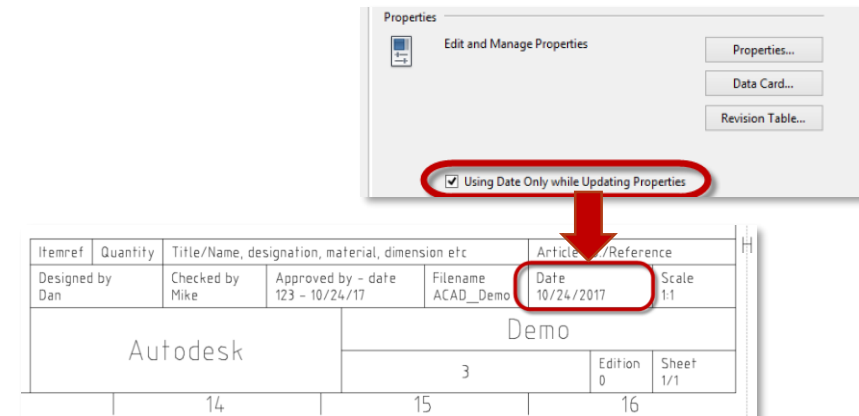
Properties

Edit and Manage Properties

Properties...

Data Card...

Revision Table...

☑ Using Date Only while Updating Properties

| Itemref | Quantity | Title/Name, designation, material, dimension etc | | | Article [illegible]/Reference | |
|---|---|---|---|---|---|---|
| Designed by Dan | Checked by Mike | Approved by - date 123 - 10/24/17 | Filename ACAD__Demo | Date 10/24/2017 | Scale 1:1 | |
| Autodesk | | | Demo | | | |
| | | | 3 | Edition 0 | Sheet 1/1 | |

H

14 15 16